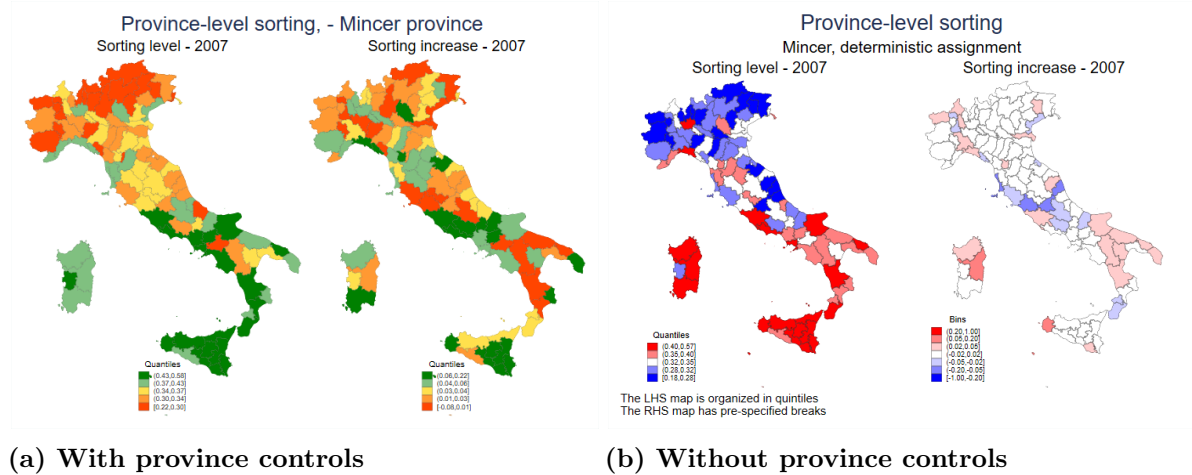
Province-level sorting, - Mincer province

Sorting level - 2007

Sorting increase - 2007

Quantiles
(0.43,0.58]
(0.37,0.43]
(0.34,0.37]
(0.30,0.34]
[0.22,0.30]

Quantiles
(0.06,0.22]
(0.04,0.06]
(0.03,0.04]
(0.01,0.03]
[-0.08,0.01]

(a) With province controls

Province-level sorting

Mincer, deterministic assignment

Sorting level - 2007

Sorting increase - 2007

Quantiles
(0.40,0.57]
(0.35,0.40]
(0.32,0.35]
(0.28,0.32]
[0.18,0.28]

Bins
(0.20,1.00]
(0.05,0.20]
(0.02,0.05]
(-0.02,0.02]
(-0.05,-0.02]
(-0.20,-0.05]
[-1.00,-0.20]

The LHS map is organized in quintiles
The RHS map has pre-specified breaks

(b) Without province controls